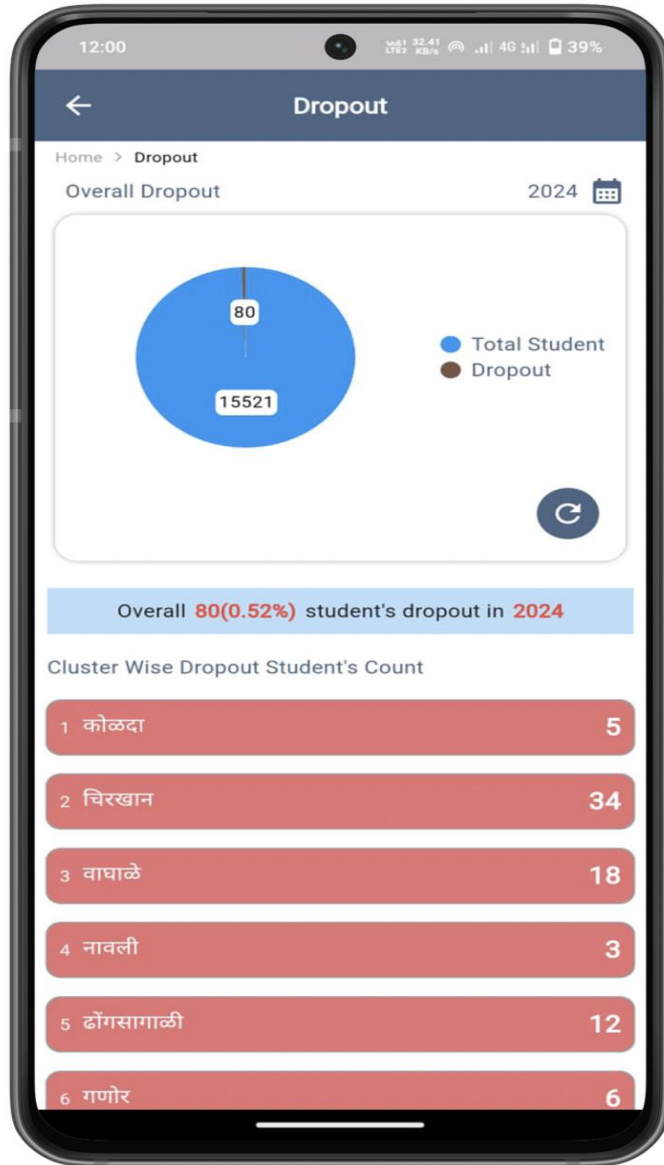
12:00 Vo81 LTE2 32.41 KB/s 4G 39%

Dropout

Home > Dropout

Overall Dropout 2024

80

15521

Total Student
Dropout

Overall 80(0.52%) student's dropout in 2024

Cluster Wise Dropout Student's Count

1 कोळदा 5

2 चिरखान 34

3 वाघाळे 18

4 नावली 3

5 ढोंगसागाळी 12

6 गणोर 6